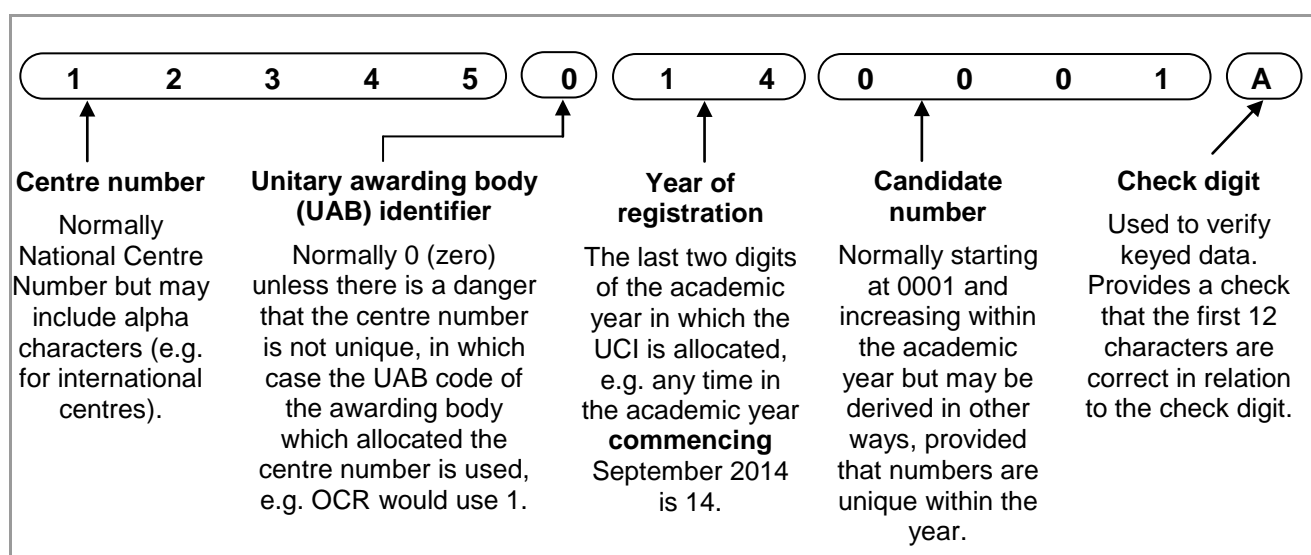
1 2 3 4 5 0 1 4 0 0 0 1 A

Centre number

Normally National Centre Number but may include alpha characters (e.g. for international centres).

Unitary awarding body (UAB) identifier

Normally 0 (zero) unless there is a danger that the centre number is not unique, in which case the UAB code of the awarding body which allocated the centre number is used, e.g. OCR would use 1.

Year of registration

The last two digits of the academic year in which the UCI is allocated, e.g. any time in the academic year **commencing** September 2014 is 14.

Candidate number

Normally starting at 0001 and increasing within the academic year but may be derived in other ways, provided that numbers are unique within the year.

Check digit

Used to verify keyed data. Provides a check that the first 12 characters are correct in relation to the check digit.